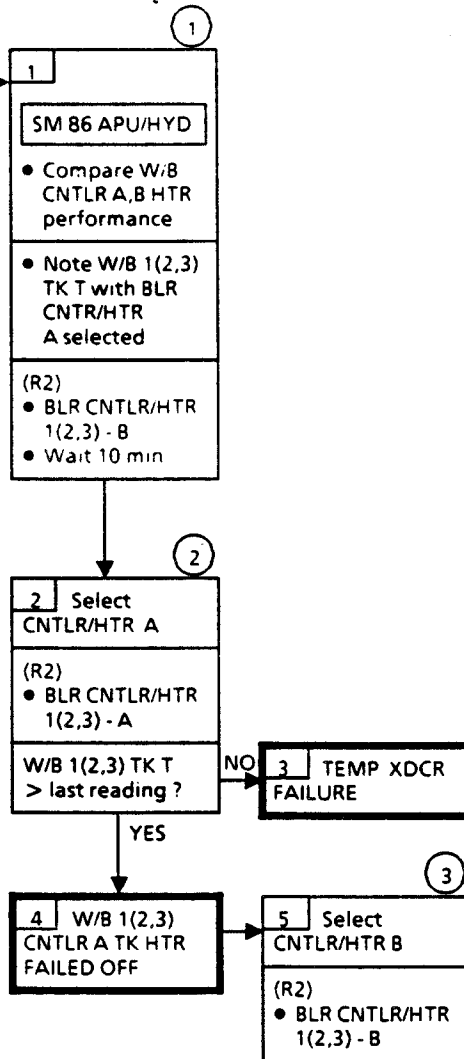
1

1

SM 86 APU/HYD

• Compare W/B CNTLR A,B HTR performance

• Note W/B 1(2,3) TK T with BLR CNTR/HTR A selected

(R2)
• BLR CNTLR/HTR 1(2,3) - B
• Wait 10 min

2

2 Select CNTLR/HTR A

(R2)
• BLR CNTLR/HTR 1(2,3) - A

W/B 1(2,3) TK T > last reading ?

NO

3 TEMP XDCR FAILURE

YES

4 W/B 1(2,3) CNTLR A TK HTR FAILED OFF

3

5 Select CNTLR/HTR B

(R2)
• BLR CNTLR/HTR 1(2,3) - B